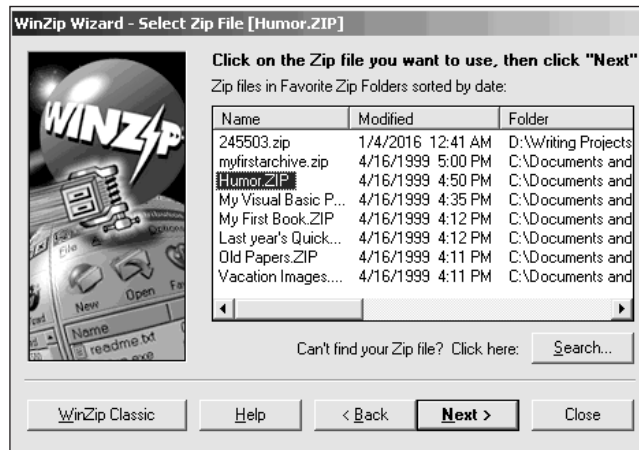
WinZip Wizard - Select Zip File [Humor.ZIP]

WINZIP

File
New Open
Name
readme.txt

Click on the Zip file you want to use, then click "Next"

Zip files in Favorite Zip Folders sorted by date:

| Name | Modified | Folder |
|---|---|---|
| 245503.zip | 1/4/2016 12:41 AM | D:\Writing Projects |
| myfirstarchive.zip | 4/16/1999 5:00 PM | C:\Documents and |
| Humor.ZIP | 4/16/1999 4:50 PM | C:\Documents and |
| My Visual Basic P... | 4/16/1999 4:35 PM | C:\Documents and |
| My First Book.ZIP | 4/16/1999 4:12 PM | C:\Documents and |
| Last year's Quick... | 4/16/1999 4:12 PM | C:\Documents and |
| Old Papers.ZIP | 4/16/1999 4:11 PM | C:\Documents and |
| Vacation Images.... | 4/16/1999 4:11 PM | C:\Documents and |

Can't find your Zip file? Click here: Search...

WinZip Classic    Help    < Back    Next >    Close